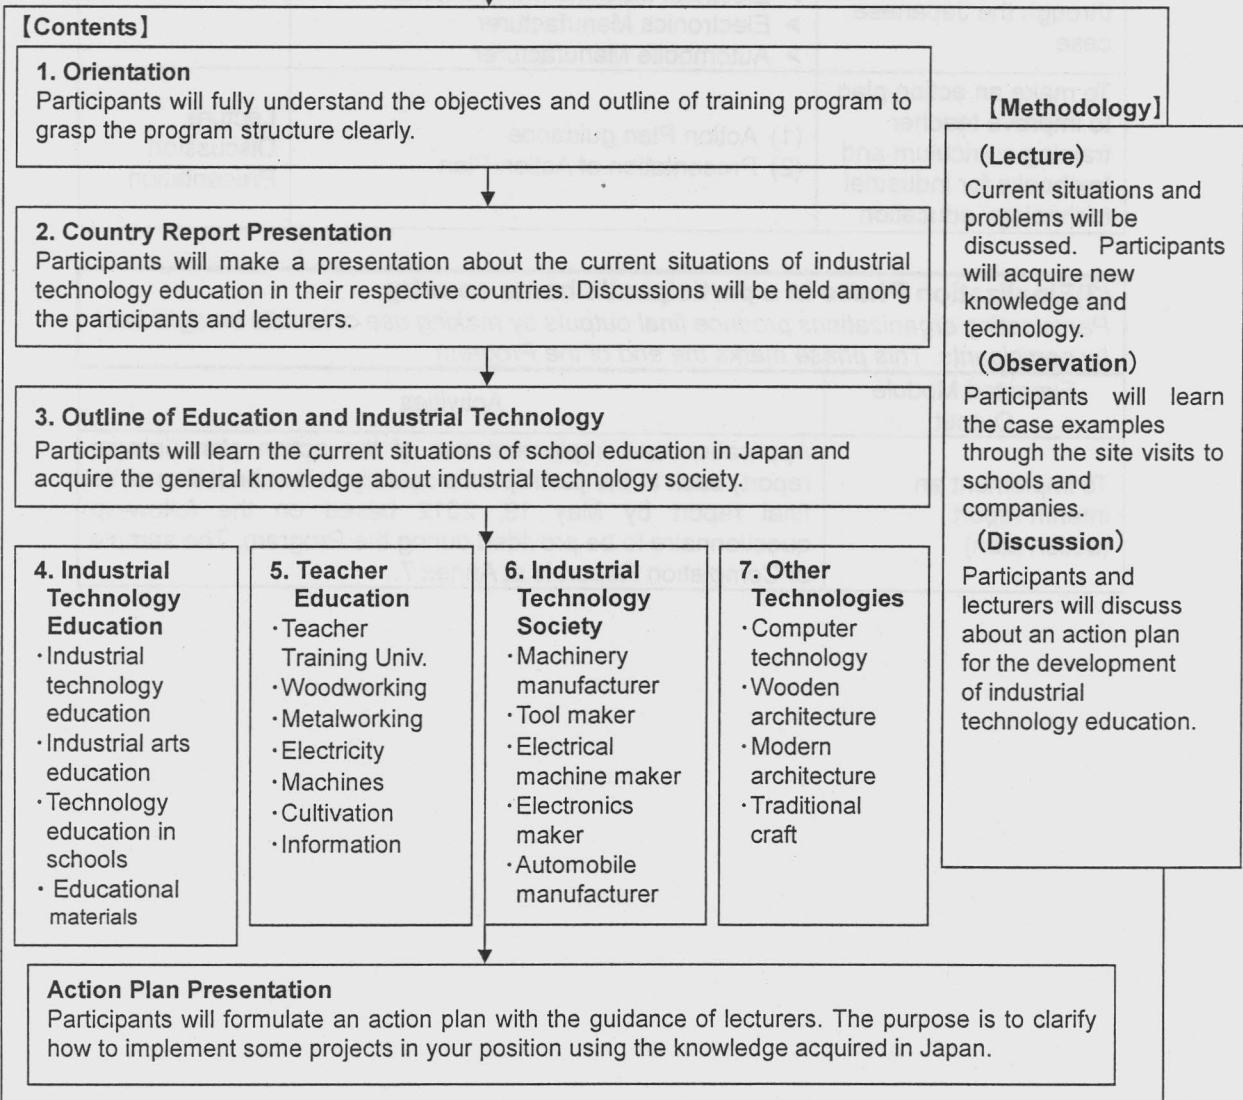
【Contents】

1. Orientation
Participants will fully understand the objectives and outline of training program to grasp the program structure clearly.

2. Country Report Presentation
Participants will make a presentation about the current situations of industrial technology education in their respective countries. Discussions will be held among the participants and lecturers.

3. Outline of Education and Industrial Technology
Participants will learn the current situations of school education in Japan and acquire the general knowledge about industrial technology society.

4. Industrial Technology Education
・Industrial technology education
・Industrial arts education
・Technology education in schools
・Educational materials

5. Teacher Education
・Teacher Training Univ.
・Woodworking
・Metalworking
・Electricity
・Machines
・Cultivation
・Information

6. Industrial Technology Society
・Machinery manufacturer
・Tool maker
・Electrical machine maker
・Electronics maker
・Automobile manufacturer

7. Other Technologies
・Computer technology
・Wooden architecture
・Modern architecture
・Traditional craft

Action Plan Presentation
Participants will formulate an action plan with the guidance of lecturers. The purpose is to clarify how to implement some projects in your position using the knowledge acquired in Japan.

【Methodology】
(Lecture)
Current situations and problems will be discussed. Participants will acquire new knowledge and technology.
(Observation)
Participants will learn the case examples through the site visits to schools and companies.
(Discussion)
Participants and lecturers will discuss about an action plan for the development of industrial technology education.